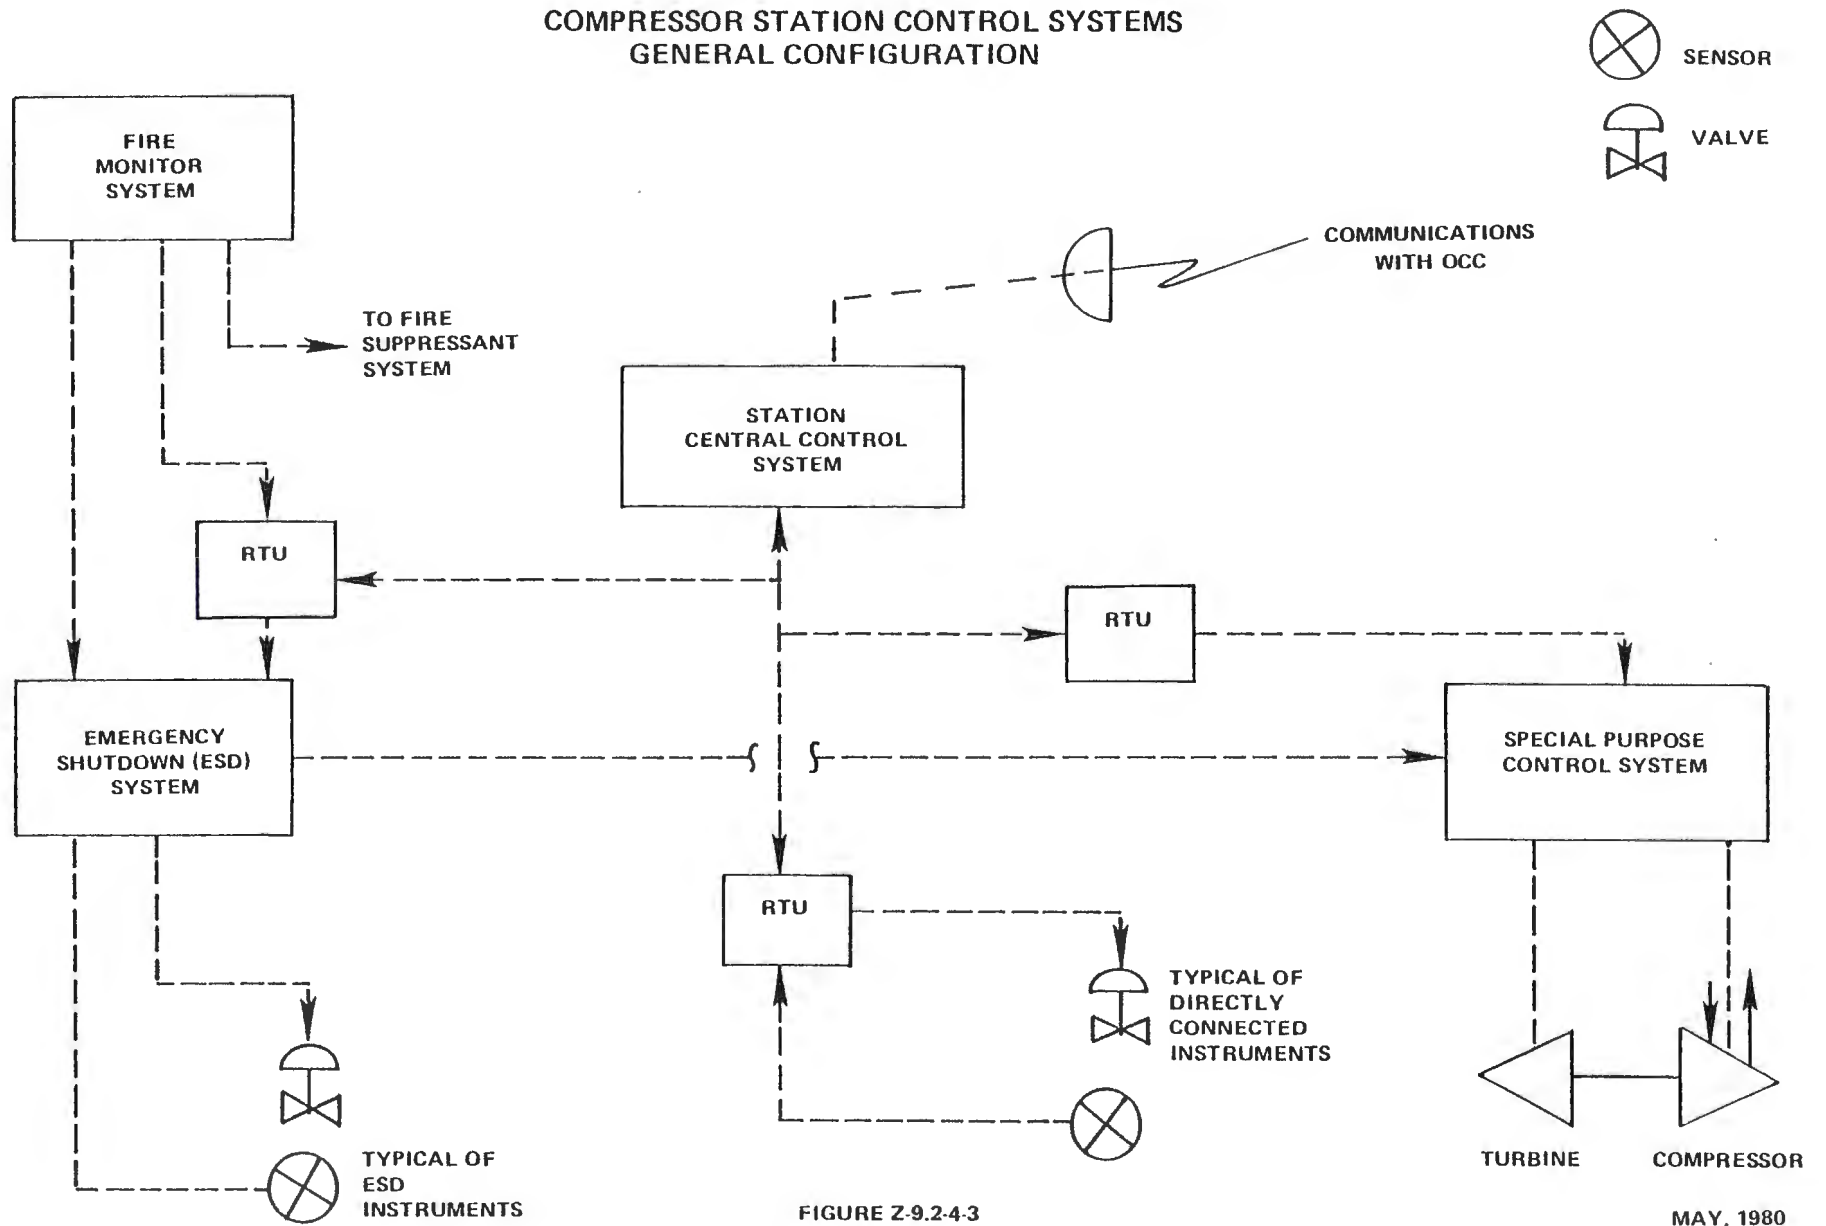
COMPRESSOR STATION CONTROL SYSTEMS
GENERAL CONFIGURATION

SENSOR

VALVE

FIRE MONITOR SYSTEM

TO FIRE SUPPRESSANT SYSTEM

COMMUNICATIONS WITH OCC

STATION CENTRAL CONTROL SYSTEM

RTU

RTU

EMERGENCY SHUTDOWN (ESD) SYSTEM

SPECIAL PURPOSE CONTROL SYSTEM

RTU

TYPICAL OF DIRECTLY CONNECTED INSTRUMENTS

TYPICAL OF ESD INSTRUMENTS

TURBINE

COMPRESSOR

FIGURE Z-9.2-4-3

MAY, 1980